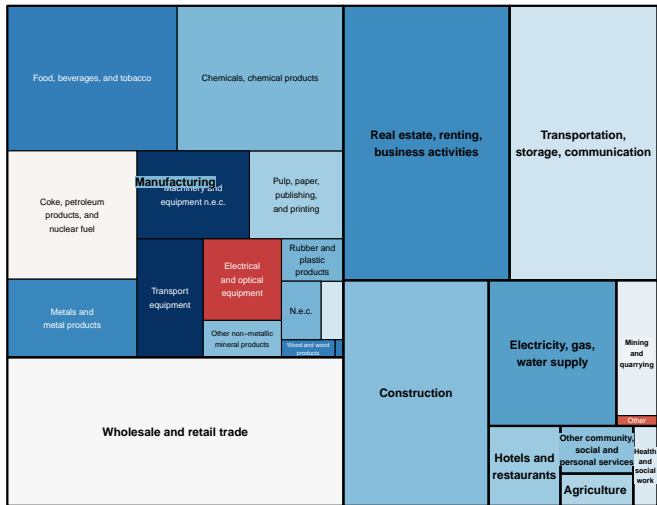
Food, beverages, and tobacco

Chemicals, chemical products

Real estate, renting, business activities

Transportation, storage, communication

Coke, petroleum products, and nuclear fuel

Manufacturing

Machinery and equipment n.e.c.

Pulp, paper, publishing, and printing

Transport equipment

Electrical and optical equipment

Rubber and plastic products

Metals and metal products

N.e.c.

Other non–metallic mineral products

Wood and wood products

Construction

Electricity, gas, water supply

Mining and quarrying

Other

Wholesale and retail trade

Hotels and restaurants

Other community, social and personal services

Health and social work

Agriculture